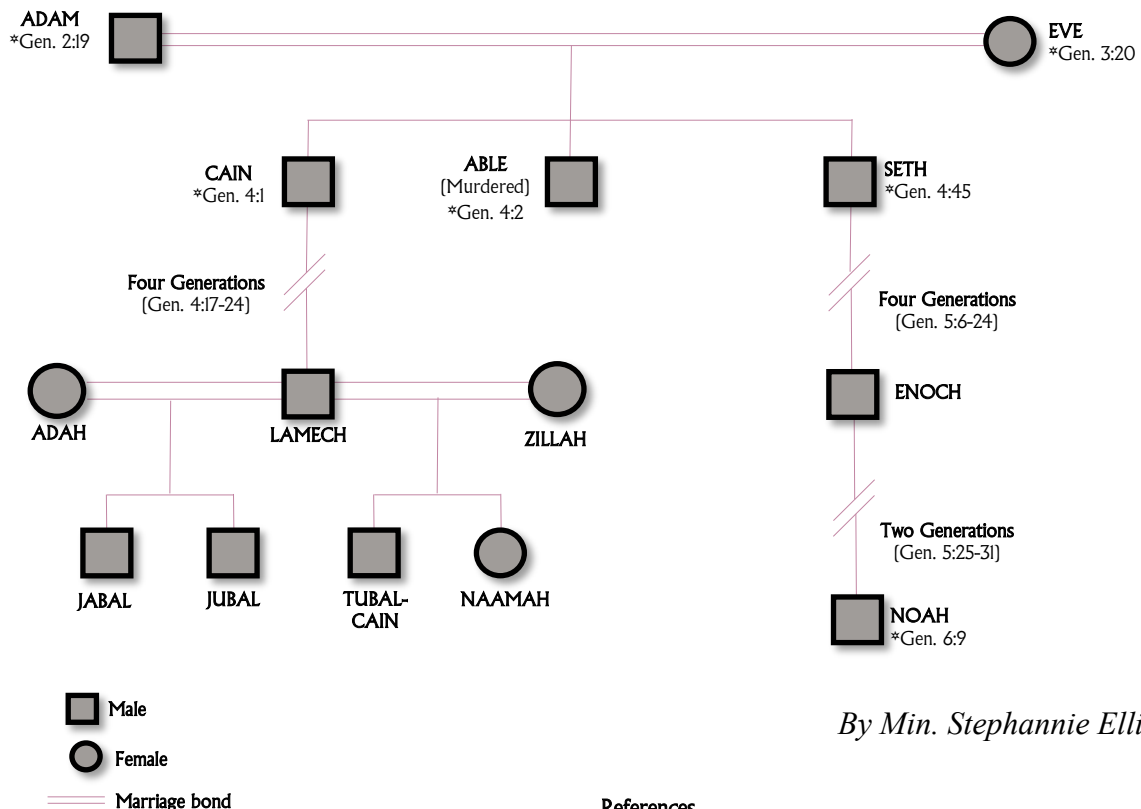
ADAM
*Gen. 2:19

EVE
*Gen. 3:20

CAIN
*Gen. 4:1

ABLE
(Murdered)
*Gen. 4:2

SETH
*Gen. 4:45

Four Generations
(Gen. 4:17-24)

Four Generations
(Gen. 5:6-24)

ADAH

LAMECH

ZILLAH

ENOCH

Two Generations
(Gen. 5:25-31)

JABAL

JUBAL

TUBAL-CAIN

NAAMAH

NOAH
*Gen. 6:9

Male

Female

Marriage bond

By Min. Stephannie Elli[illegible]

References